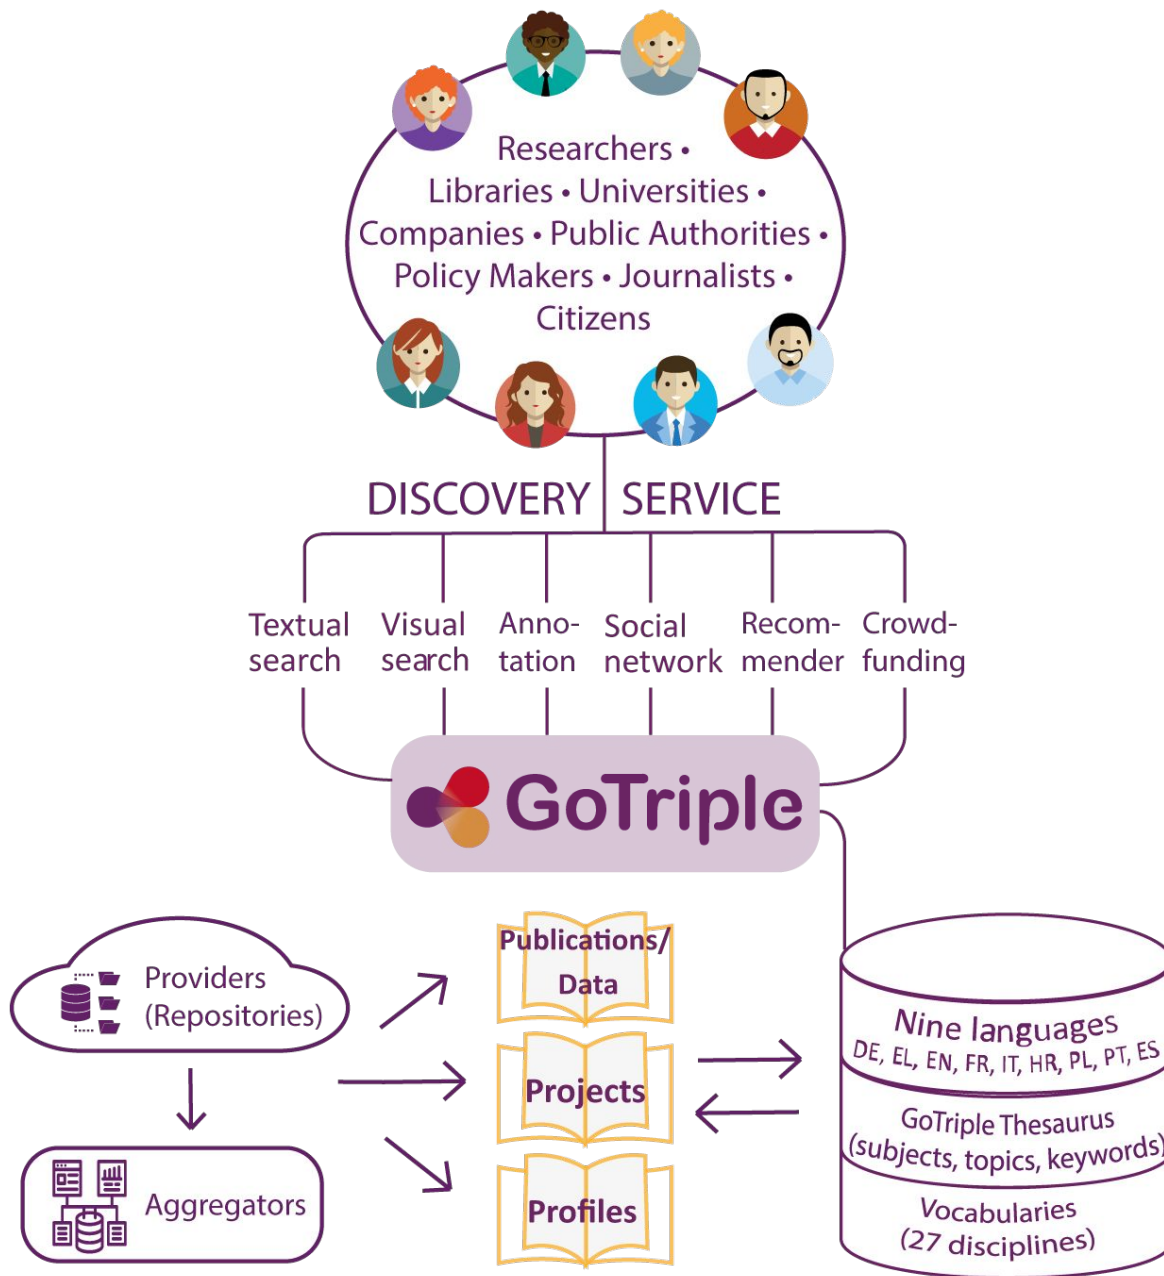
Researchers • Libraries • Universities • Companies • Public Authorities • Policy Makers • Journalists • Citizens

DISCOVERY SERVICE

Textual search

Visual search

Annotation

Social network

Recommender

Crowdfunding

GoTriple

Providers (Repositories)

Aggregators

Publications/ Data

Projects

Profiles

Nine languages
DE, EL, EN, FR, IT, HR, PL, PT, ES

GoTriple Thesaurus (subjects, topics, keywords)

Vocabularies (27 disciplines)